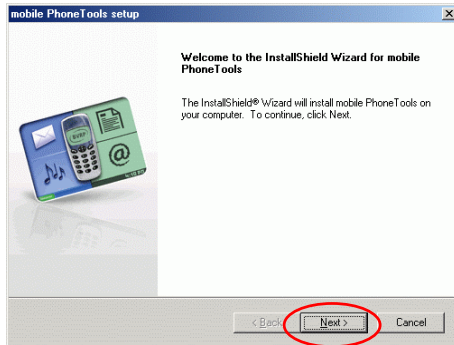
mobile PhoneTools setup

Welcome to the InstallShield Wizard for mobile PhoneTools

The InstallShield® Wizard will install mobile PhoneTools on your computer. To continue, click Next.

< Back
Next >
Cancel